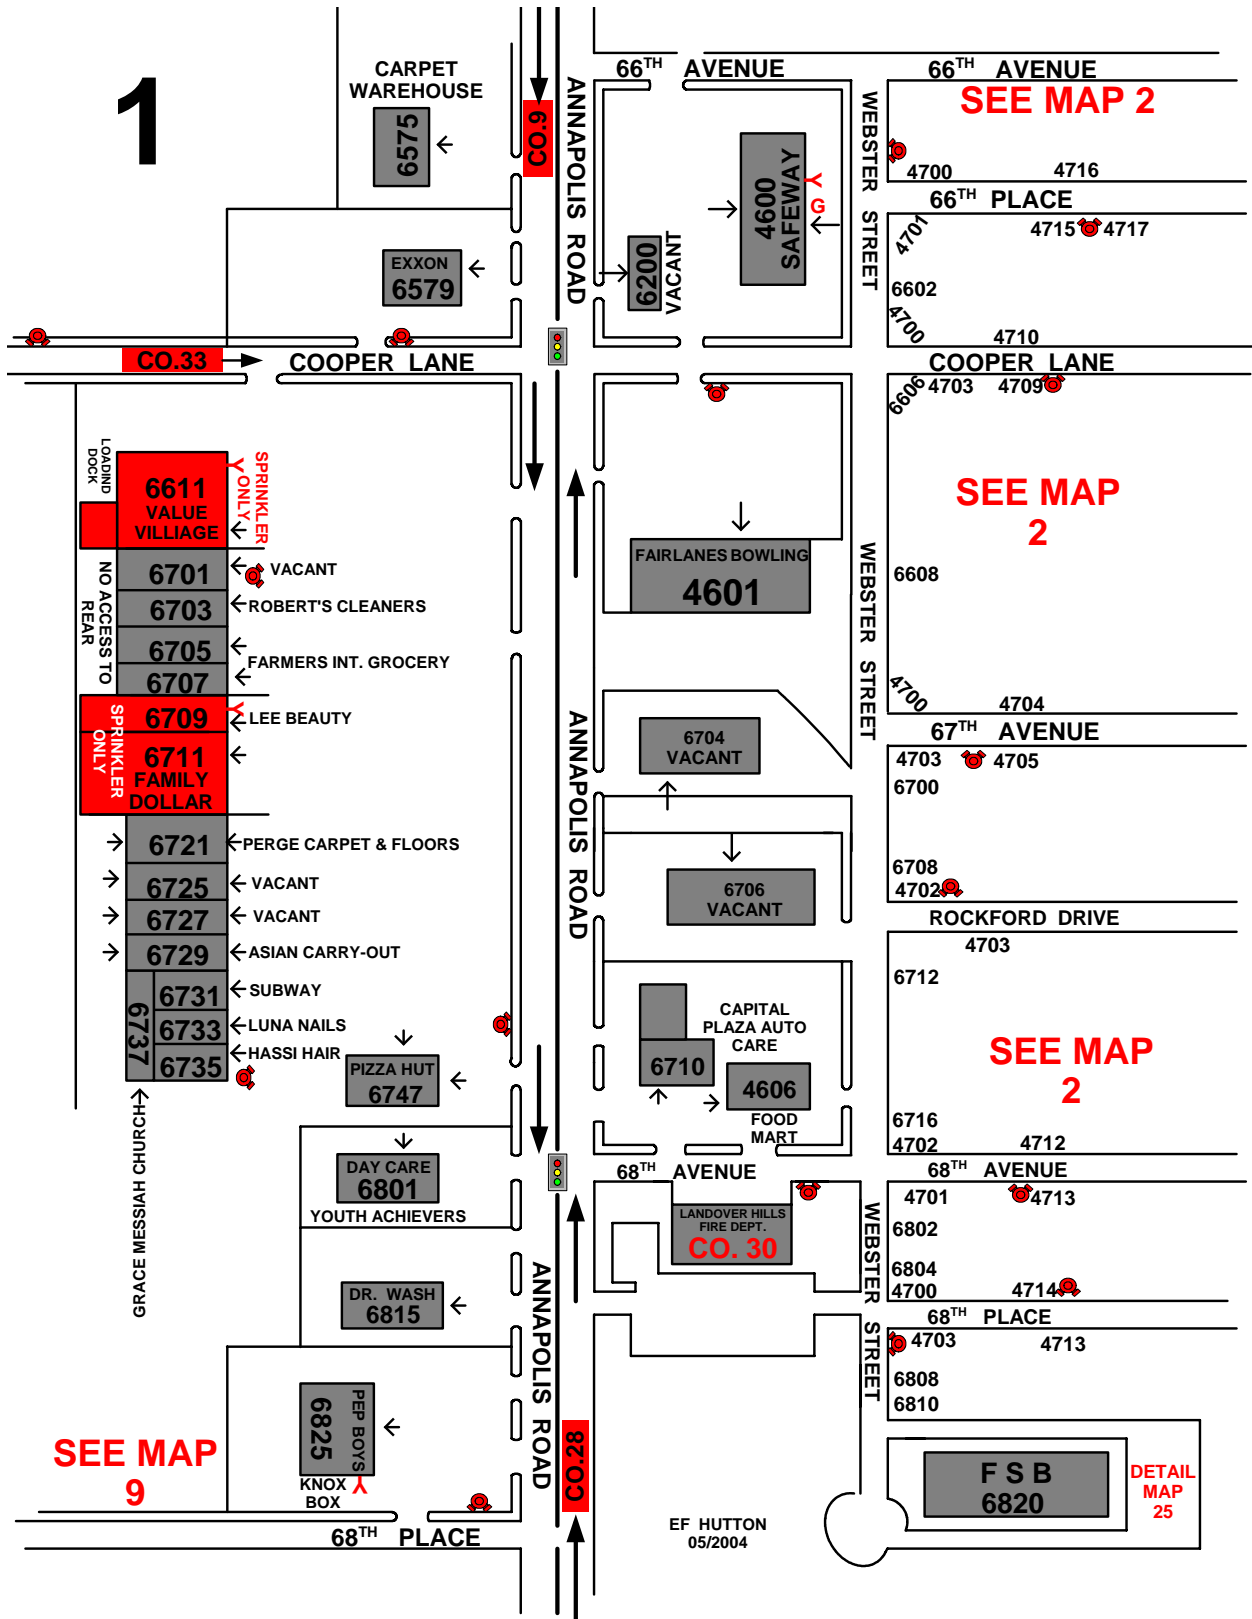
1

CARPET WAREHOUSE
6575
CO.9
ANNAPOLIS ROAD
66TH AVENUE
66TH AVENUE
SEE MAP 2
WEBSTER STREET
4700
4716
66TH PLACE
4701
4715
4717
6602
4700
4710
4600 SAFEWAY
Y G
6200 VACANT
EXXON 6579
CO.33
COOPER LANE
COOPER LANE
6606
4703
4709
LOADIND DOCK
6611 VALUE VILLIAGE
SPRINKLER ONLY Y
SEE MAP 2
FAIRLANES BOWLING 4601
6608
6701
VACANT
NO ACCESS TO REAR
6703
ROBERT'S CLEANERS
6705
FARMERS INT. GROCERY
6707
WEBSTER STREET
4700
4704
6709
Y LEE BEAUTY
SPRINKLER ONLY
6711 FAMILY DOLLAR
6704 VACANT
ANNAPOLIS ROAD
67TH AVENUE
4703
4705
6700
6721
PERGE CARPET & FLOORS
6725
VACANT
6727
VACANT
6729
ASIAN CARRY-OUT
6706 VACANT
6708
4702
ROCKFORD DRIVE
4703
6712
6737
6731
SUBWAY
6733
LUNA NAILS
6735
HASSI HAIR
PIZZA HUT 6747
CAPITAL PLAZA AUTO CARE
6710
4606
FOOD MART
SEE MAP 2
6716
4702
4712
GRACE MESSIAH CHURCH
DAY CARE 6801
YOUTH ACHIEVERS
68TH AVENUE
68TH AVENUE
4701
4713
LANDOVER HILLS FIRE DEPT. CO. 30
WEBSTER STREET
6802
6804
4700
4714
DR. WASH 6815
68TH PLACE
4703
4713
6808
6810
ANNAPOLIS ROAD
SEE MAP 9
6825 PEP BOYS
KNOX BOX
Y
CO.28
F S B 6820
DETAIL MAP 25
68TH PLACE
EF HUTTON 05/2004